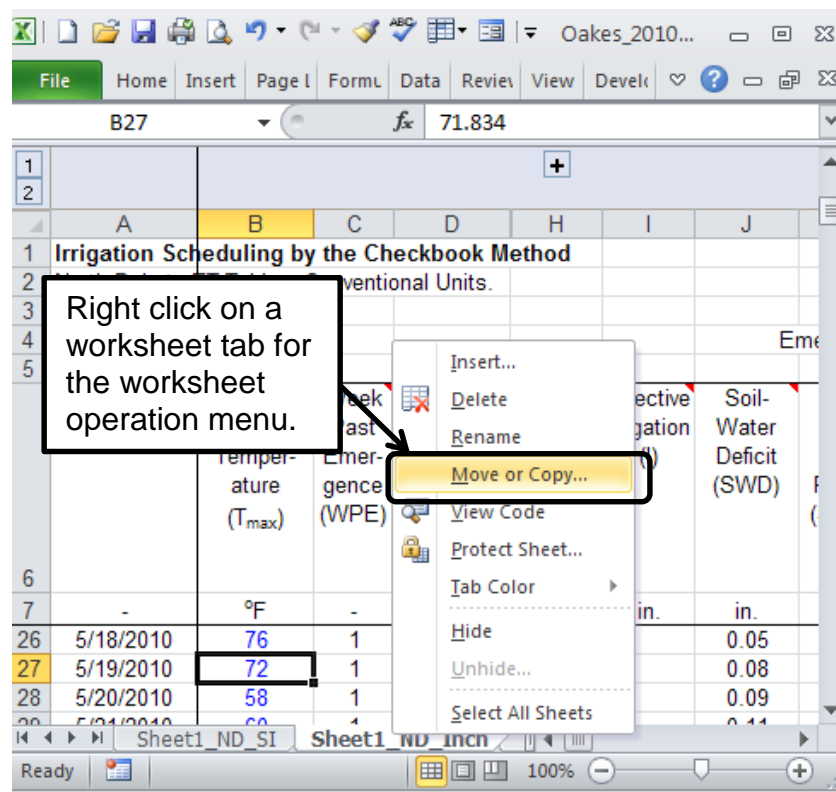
Oakes_2010...

File Home Insert Page l Formu Data Reviev View Develo

B27 $f_x$ 71.834

1
2

A B C D H I J

1 Irrigation Scheduling by the Checkbook Method
2 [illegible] ventional Units.
3
4 Eme
5

Right click on a worksheet tab for the worksheet operation menu.

Insert...
Delete
Rename
Move or Copy...
View Code
Protect Sheet...
Tab Color
Hide
Unhide...
Select All Sheets

Temperature ($T_{max}$)
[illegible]eek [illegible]ast Emergence (WPE)
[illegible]ective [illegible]gation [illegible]
Soil-Water Deficit (SWD)

6
7 - °F - in. in.
26 5/18/2010 76 1 0.05
27 5/19/2010 72 1 0.08
28 5/20/2010 58 1 0.09

Sheet1_ND_SI Sheet1_ND_Inch

Ready 100%